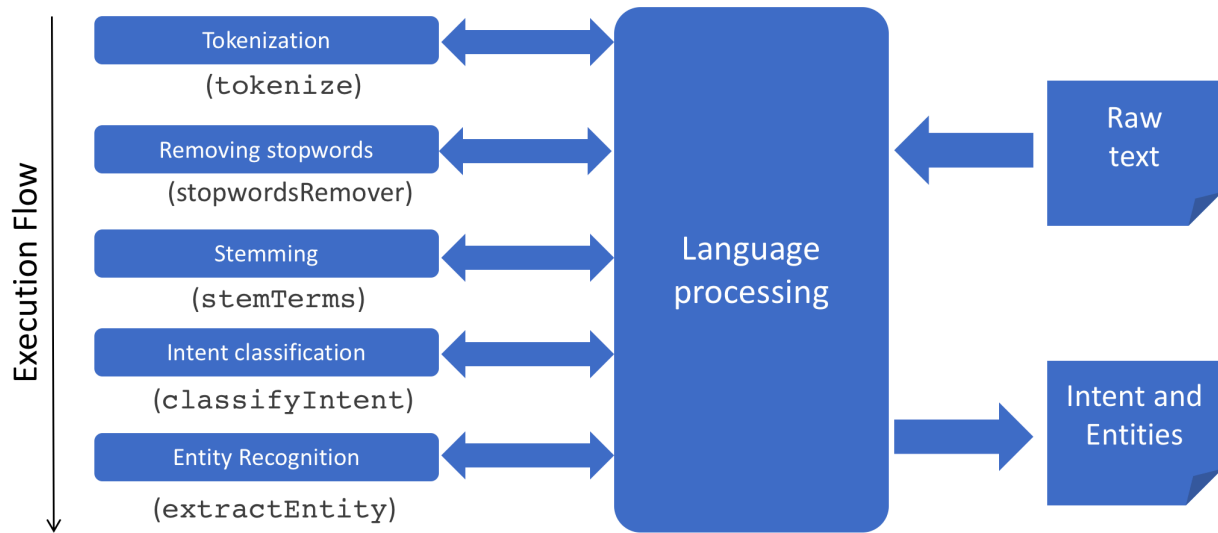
Execution Flow

Tokenization
(tokenize)

Removing stopwords
(stopwordsRemover)

Stemming
(stemTerms)

Intent classification
(classifyIntent)

Entity Recognition
(extractEntity)

Language processing

Raw text

Intent and Entities